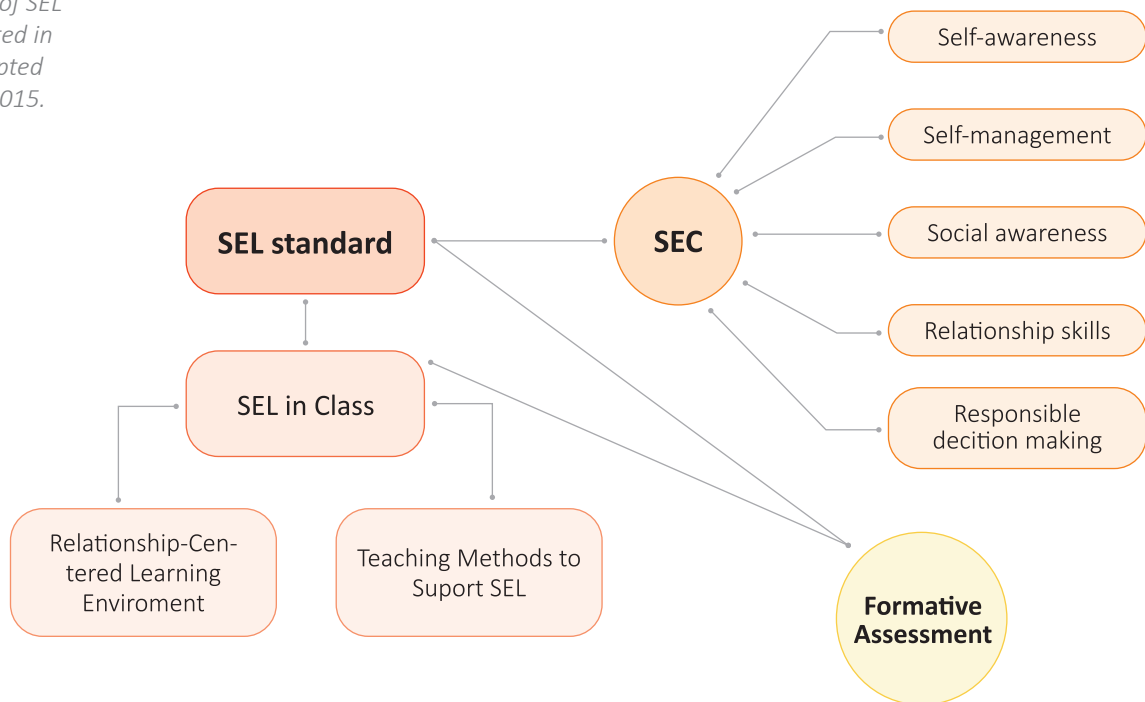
of SEL
red in
pted
015.

Self-awareness

Self-management

SEL standard

SEC

Social awareness

Relationship skills

SEL in Class

Responsible decition making

Relationship-Centered Learning Enviroment

Teaching Methods to Suport SEL

Formative Assessment